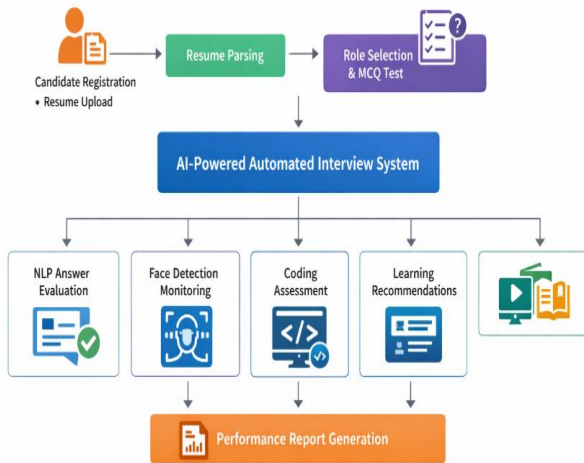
Candidate Registration
• Resume Upload

Resume Parsing

Role Selection & MCQ Test

AI-Powered Automated Interview System

NLP Answer Evaluation

Face Detection Monitoring

Coding Assessment

Learning Recommendations

Performance Report Generation